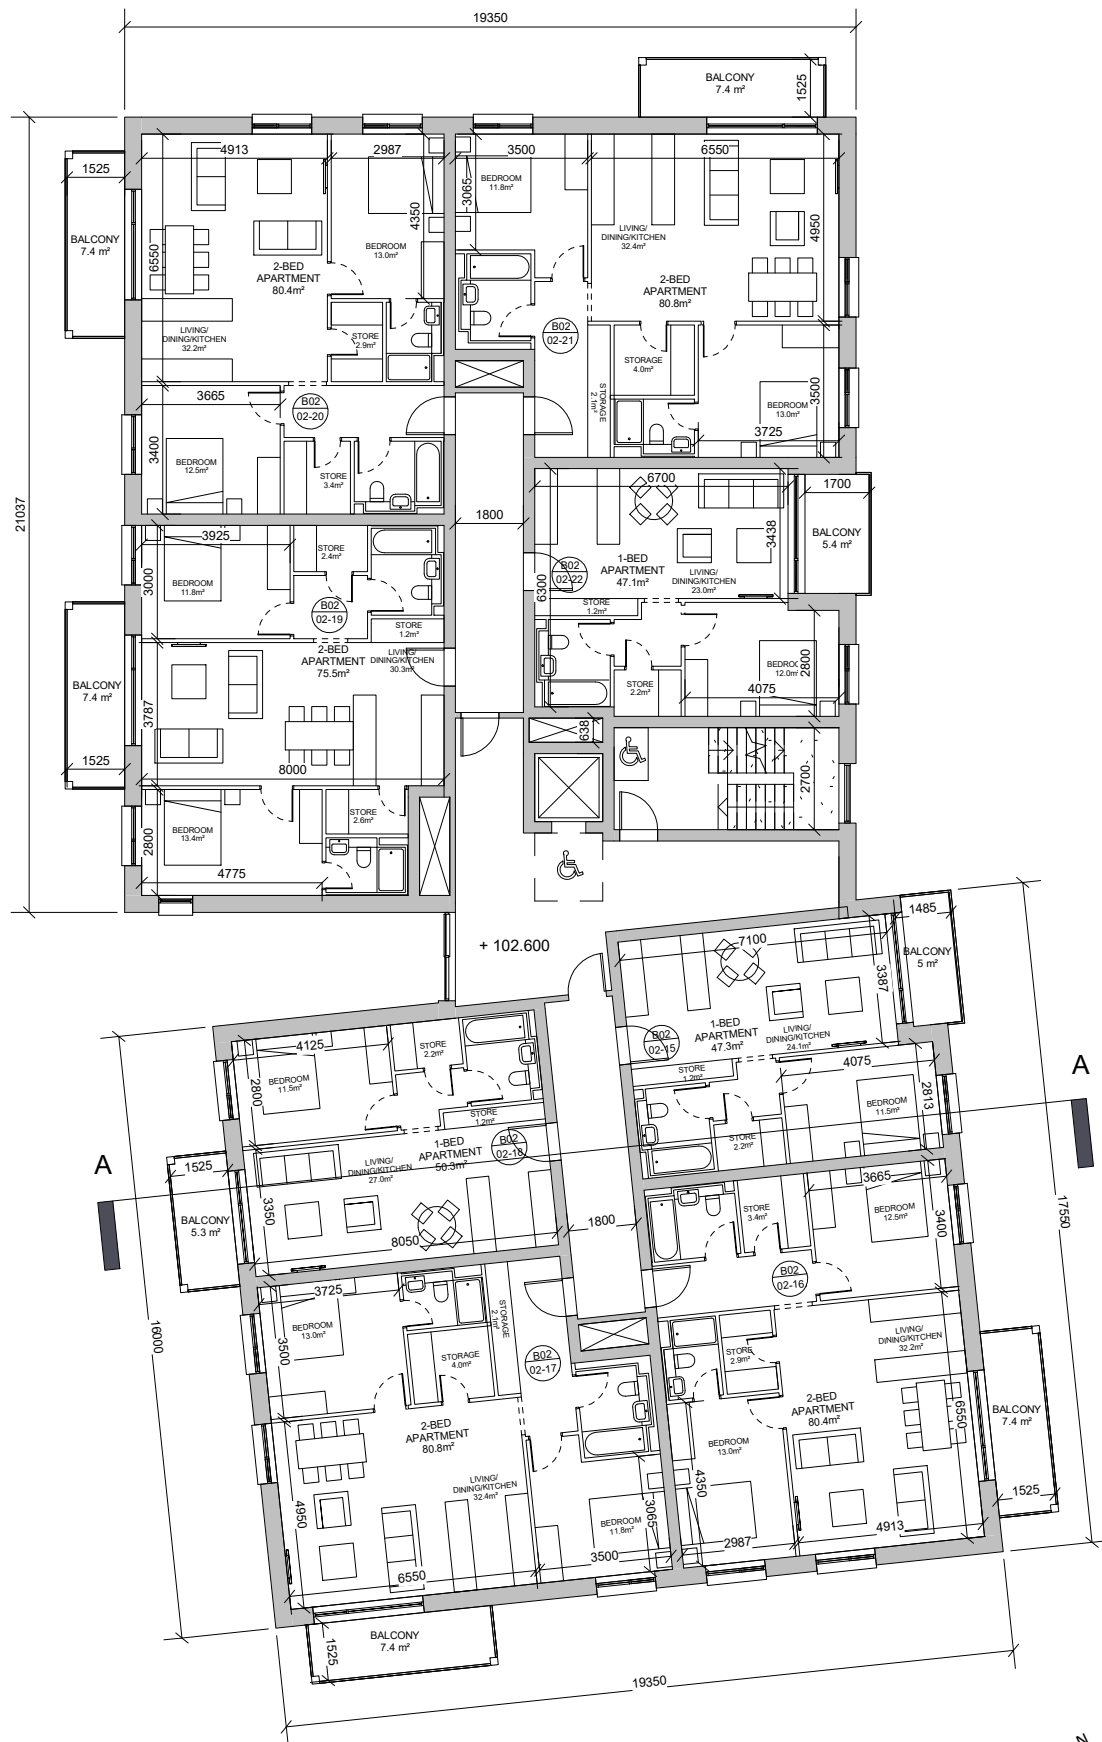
19350

BALCONY
7.4 m²
1525

4913
2987
3500
6550

1525

BALCONY
7.4 m²

6550

2-BED
APARTMENT
80.4m²

BEDROOM
13.0m²

4350

LIVING/
DINING/KITCHEN
32.2m²

STORE
2.9m²

3065

BEDROOM
11.8m²

LIVING/
DINING/KITCHEN
32.4m²

4950

2-BED
APARTMENT
80.8m²

B02
02-21

STORAGE
4.0m²

STORAGE
2.1m²

BEDROOM
13.0m²

3500

3725

3665

B02
02-20

3400

BEDROOM
12.5m²

STORE
3.4m²

21037

1800

6700

1700

BALCONY
5.4 m²

3925

STORE
2.4m²

3000

BEDROOM
11.8m²

B02
02-19

STORE
1.2m²

2-BED
APARTMENT
75.5m²

LIVING/
DINING/KITCHEN
30.3m²

BALCONY
7.4 m²

3787

1525

8000

BEDROOM
13.4m²

STORE
2.6m²

2800

4775

B02
02-22

1-BED
APARTMENT
47.1m²

LIVING/
DINING/KITCHEN
23.0m²

3438

6300

STORE
1.2m²

STORE
2.2m²

BEDROOM
12.0m²

2800

4075

638

2700

+ 102.600

1485

7100

BALCONY
5 m²

3387

B02
02-15

1-BED
APARTMENT
47.3m²

LIVING/
DINING/KITCHEN
24.1m²

STORE
1.2m²

4075

2813

BEDROOM
11.5m²

STORE
2.2m²

A

4125

STORE
2.2m²

2800

BEDROOM
11.5m²

STORE
1.2m²

A

1525

LIVING/
DINING/KITCHEN
27.0m²

1-BED
APARTMENT
50.3m²

B02
02-18

BALCONY
5.3 m²

3350

8050

1800

3665

STORE
3.4m²

BEDROOM
12.5m²

3400

17550

B02
02-16

3725

BEDROOM
13.0m²

3500

STORAGE
4.0m²

STORAGE
2.1m²

B02
02-17

16000

2-BED
APARTMENT
80.8m²

LIVING/
DINING/KITCHEN
32.4m²

4950

BEDROOM
11.8m²

3065

3500

6550

STORE
2.9m²

LIVING/
DINING/KITCHEN
32.2m²

2-BED
APARTMENT
80.4m²

6550

BALCONY
7.4 m²

BEDROOM
13.0m²

4350

1525

2987

4913

BALCONY
7.4 m²

1525

19350

N